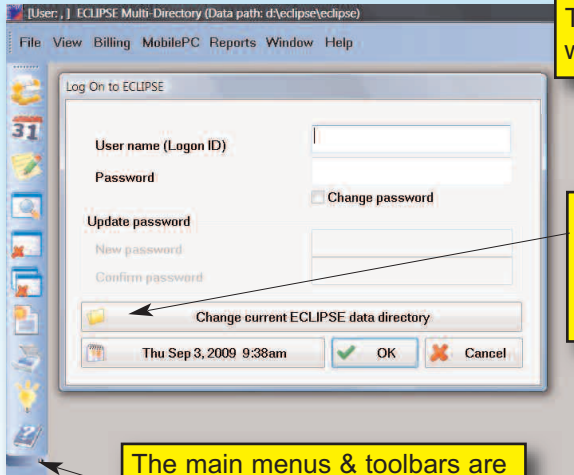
[User: , ] ECLIPSE Multi-Directory (Data path: d:\eclipse\eclipse)

File View Billing MobilePC Reports Window Help

T
w

31

Log On to ECLIPSE

User name (Logon ID)

Password

Change password

Update password

New password

Confirm password

Change current ECLIPSE data directory

Thu Sep 3, 2009 9:38am

OK

Cancel

The main menus & toolbars are